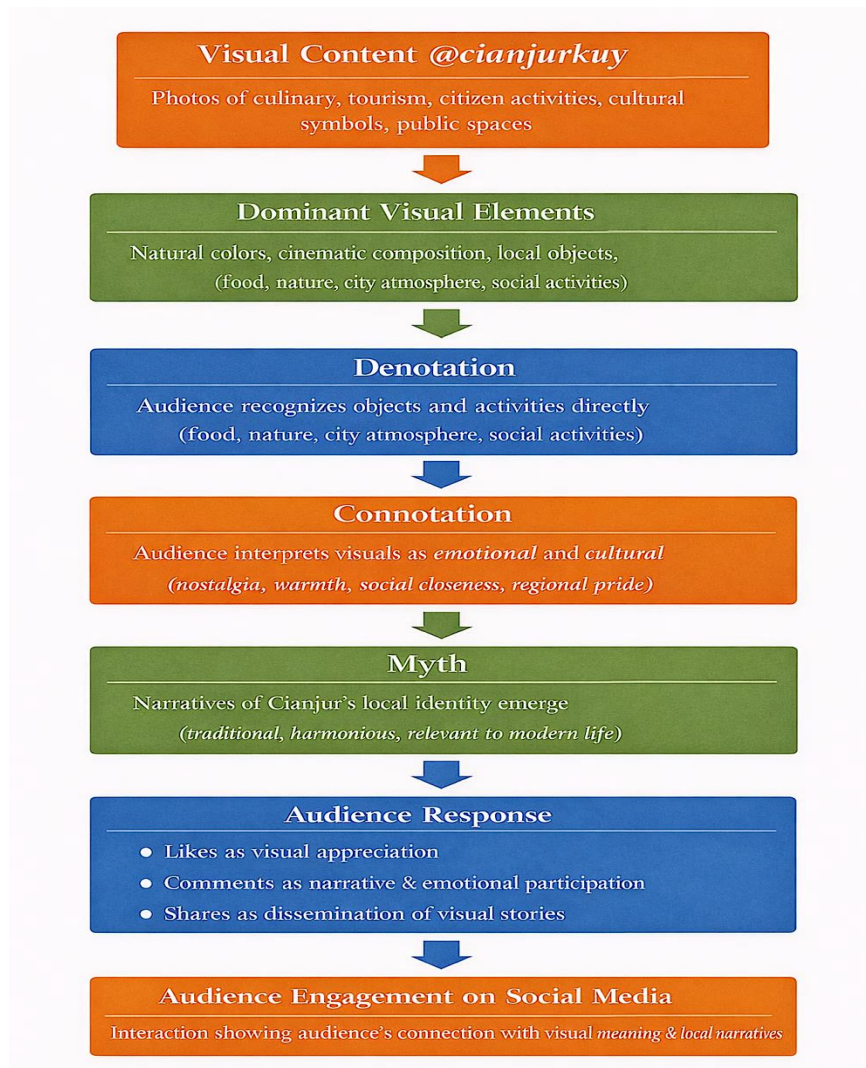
Visual Content @cianjurkuy

Photos of culinary, tourism, citizen activities, cultural symbols, public spaces

Dominant Visual Elements

Natural colors, cinematic composition, local objects, (food, nature, city atmosphere, social activities)

Denotation

Audience recognizes objects and activities directly (food, nature, city atmosphere, social activities)

Connotation

Audience interprets visuals as *emotional* and *cultural* *(nostalgia, warmth, social closeness, regional pride)*

Myth

Narratives of Cianjur's local identity emerge *(traditional, harmonious, relevant to modern life)*

Audience Response

- Likes as visual appreciation
- Comments as narrative & emotional participation
- Shares as dissemination of visual stories

Audience Engagement on Social Media

Interaction showing audience's connection with visual *meaning & local narratives*